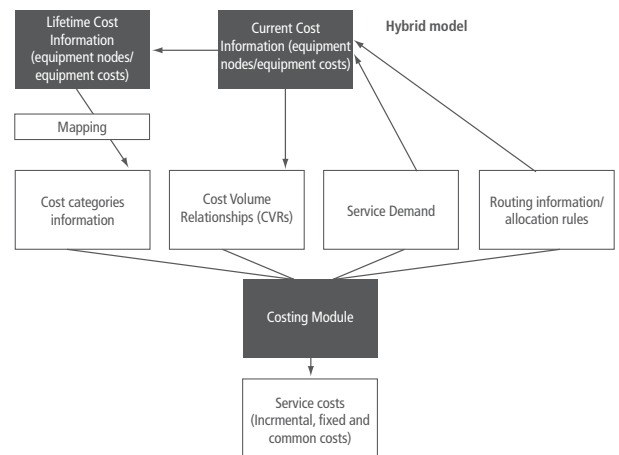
Lifetime Cost Information (equipment nodes/ equipment costs)

Current Cost Information (equipment nodes/equipment costs)

Hybrid model

Mapping

Cost categories information

Cost Volume Relationships (CVRs)

Service Demand

Routing information/ allocation rules

Costing Module

Service costs (Incrmental, fixed and common costs)